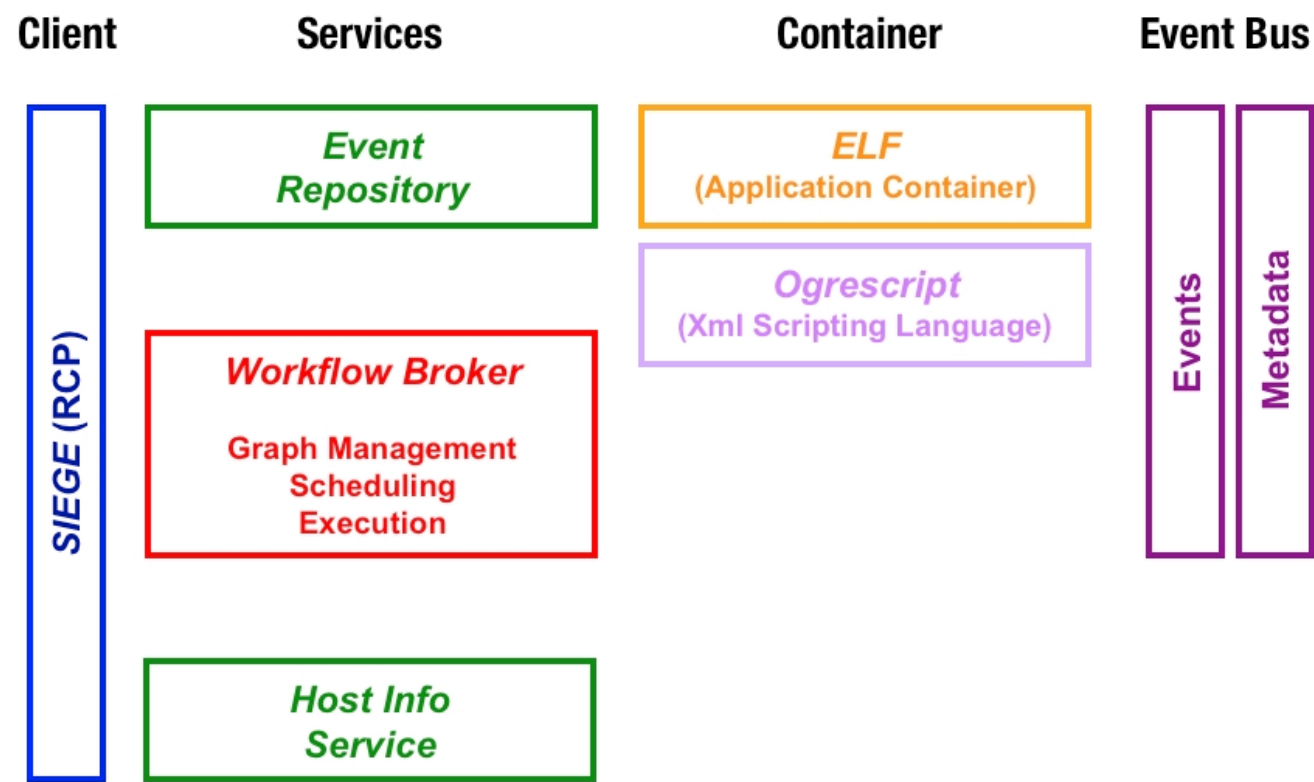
Client

Services

Container

Event Bus

SIEGE (RCP)

Event Repository

Workflow Broker

Graph Management
Scheduling
Execution

Host Info Service

ELF
(Application Container)

Ogrescript
(Xml Scripting Language)

Events

Metadata